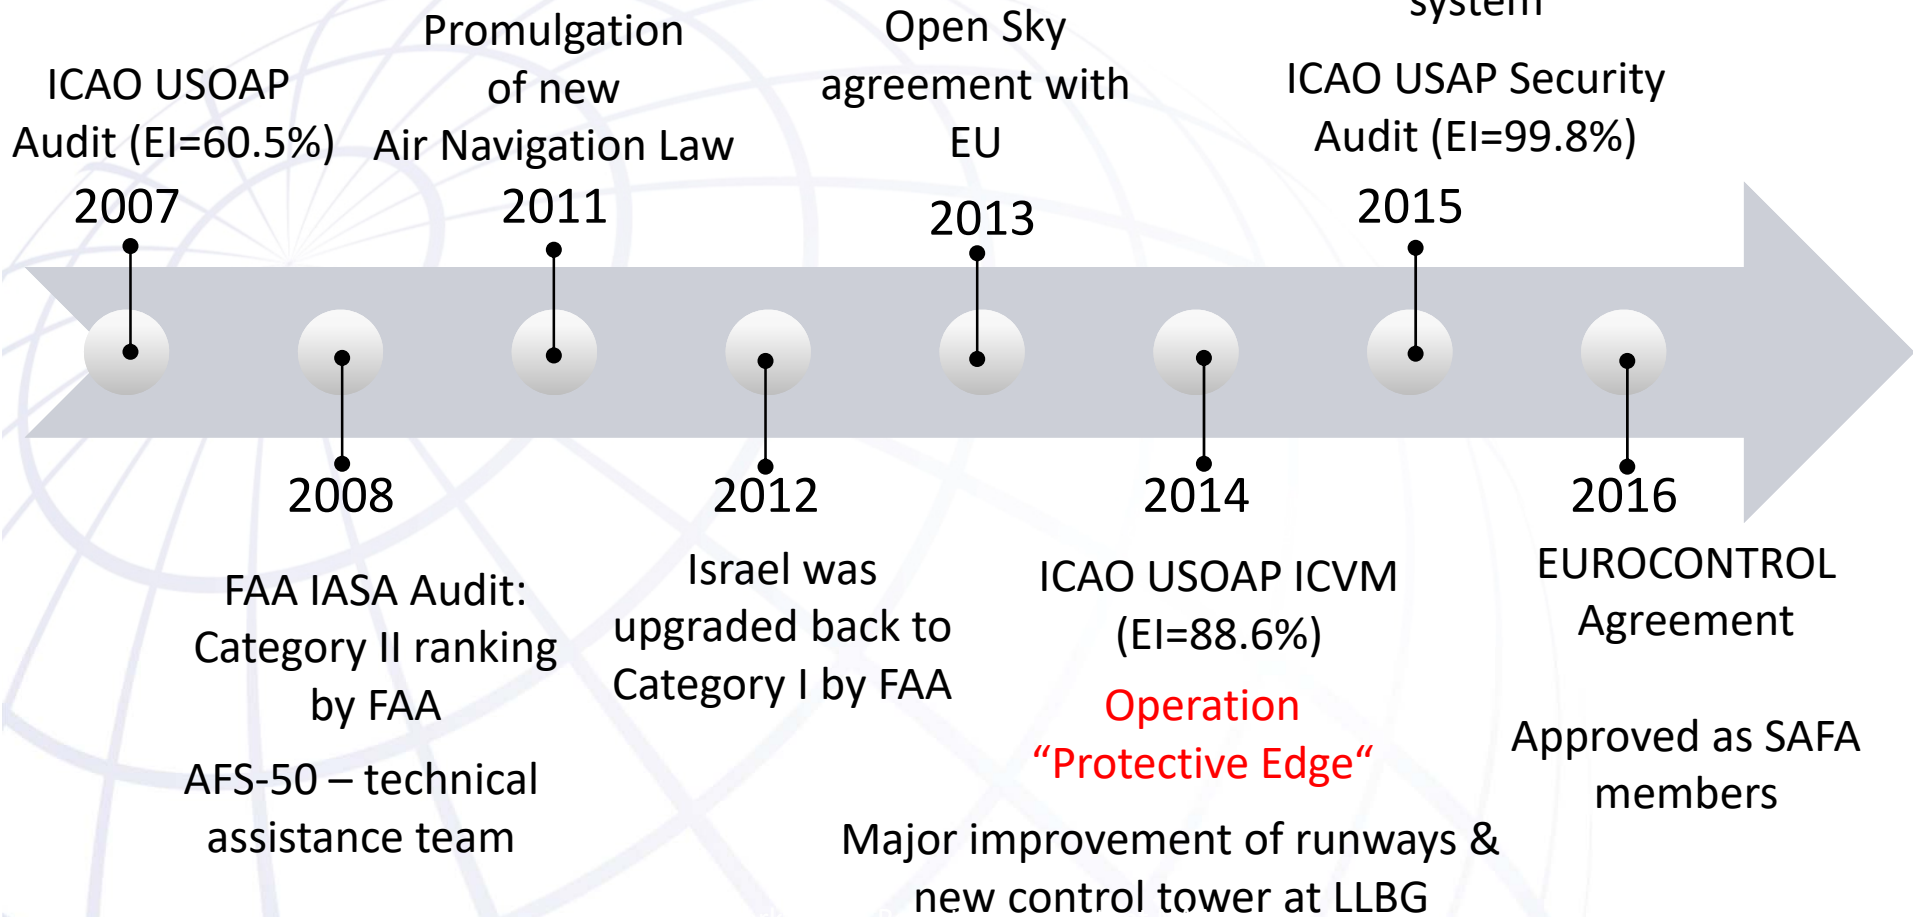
ICAO USOAP Audit (EI=60.5%)
2007

Promulgation of new Air Navigation Law
2011

Open Sky agreement with EU
2013

system

ICAO USAP Security Audit (EI=99.8%)
2015

2008
FAA IASA Audit: Category II ranking by FAA

AFS-50 – technical assistance team

2012
Israel was upgraded back to Category I by FAA

2014
ICAO USOAP ICVM (EI=88.6%)

Operation “Protective Edge“

Major improvement of runways & new control tower at LLBG

2016
EUROCONTROL Agreement

Approved as SAFA members